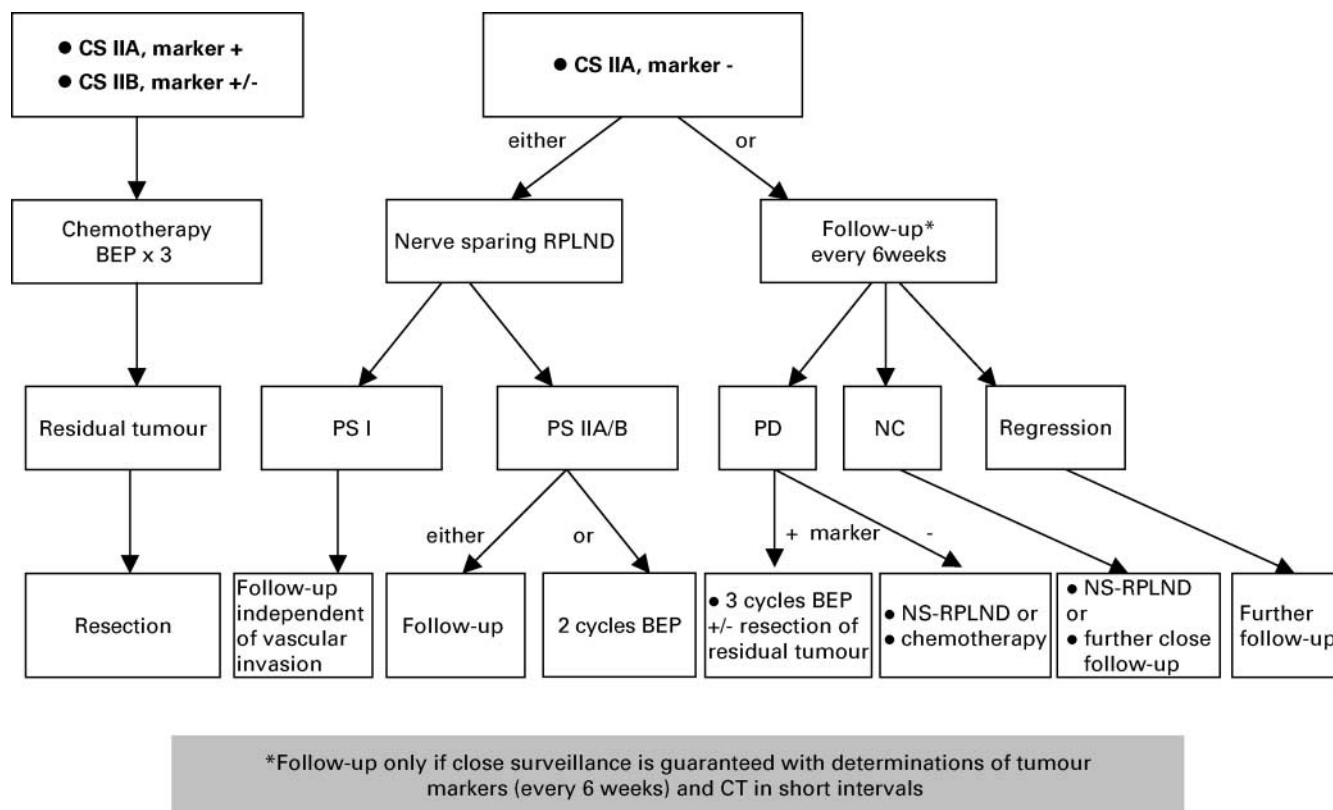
● CS IIA, marker +
● CS IIB, marker +/-

Chemotherapy BEP x 3

Residual tumour

Resection

● CS IIA, marker -

either

or

Nerve sparing RPLND

PS I

Follow-up independent of vascular invasion

PS IIA/B

either

or

Follow-up

2 cycles BEP

Follow-up* every 6weeks

PD

+ marker -

● 3 cycles BEP +/- resection of residual tumour

● NS-RPLND or
● chemotherapy

NC

● NS-RPLND or
● further close follow-up

Regression

Further follow-up

*Follow-up only if close surveillance is guaranteed with determinations of tumour markers (every 6 weeks) and CT in short intervals